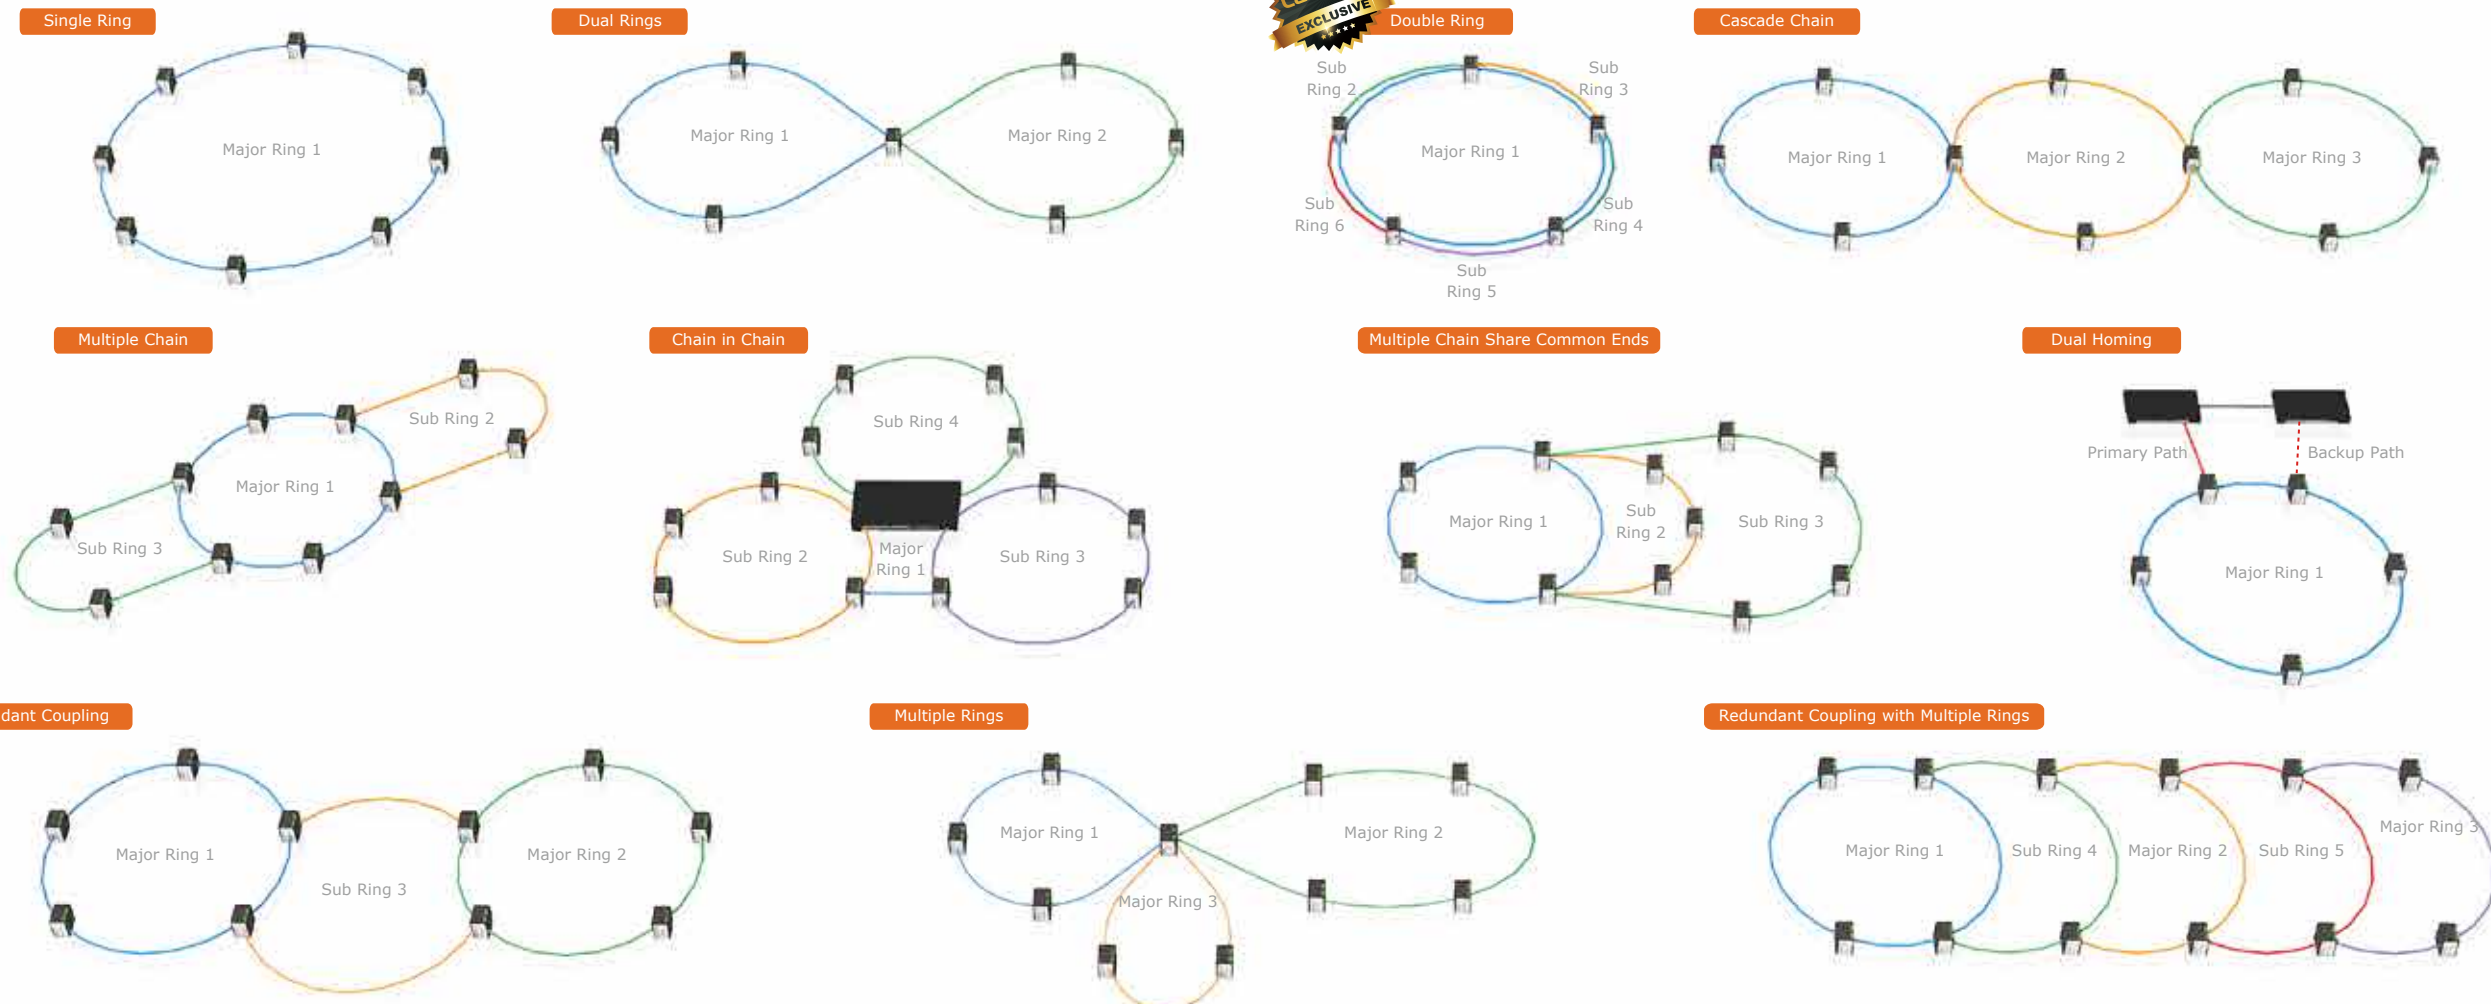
Single Ring

Major Ring 1

Dual Rings

Major Ring 1

Major Ring 2

EXCLUSIVE

Double Ring

Sub Ring 2

Sub Ring 3

Major Ring 1

Sub Ring 6

Sub Ring 4

Sub Ring 5

Cascade Chain

Major Ring 1

Major Ring 2

Major Ring 3

Multiple Chain

Sub Ring 2

Major Ring 1

Sub Ring 3

Chain in Chain

Sub Ring 4

Sub Ring 2

Major Ring 1

Sub Ring 3

Multiple Chain Share Common Ends

Major Ring 1

Sub Ring 2

Sub Ring 3

Dual Homing

Primary Path

Backup Path

Major Ring 1

dant Coupling

Major Ring 1

Sub Ring 3

Major Ring 2

Multiple Rings

Major Ring 1

Major Ring 2

Major Ring 3

Redundant Coupling with Multiple Rings

Major Ring 1

Sub Ring 4

Major Ring 2

Sub Ring 5

Major Ring 3